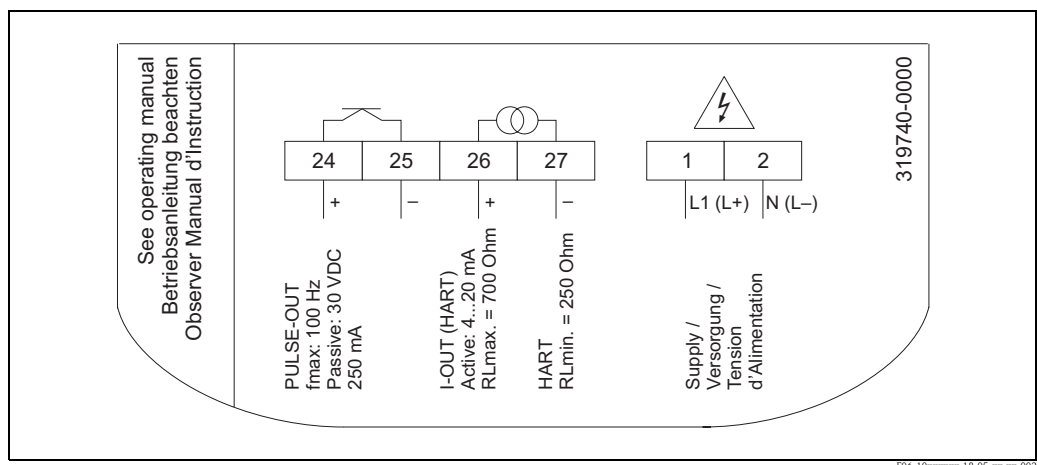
See operating manual
Betriebsanleitung beachten
Observer Manual d'Instruction

24 25 26 27

+ – + –

PULSE-OUT
fmax: 100 Hz
Passive: 30 VDC
250 mA

I-OUT (HART)
Active: 4...20 mA
RLmax. = 700 Ohm

HART
RLmin. = 250 Ohm

1 2

L1 (L+) N (L–)

Supply /
Versorgung /
Tension
d'Alimentation

319740-0000

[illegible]